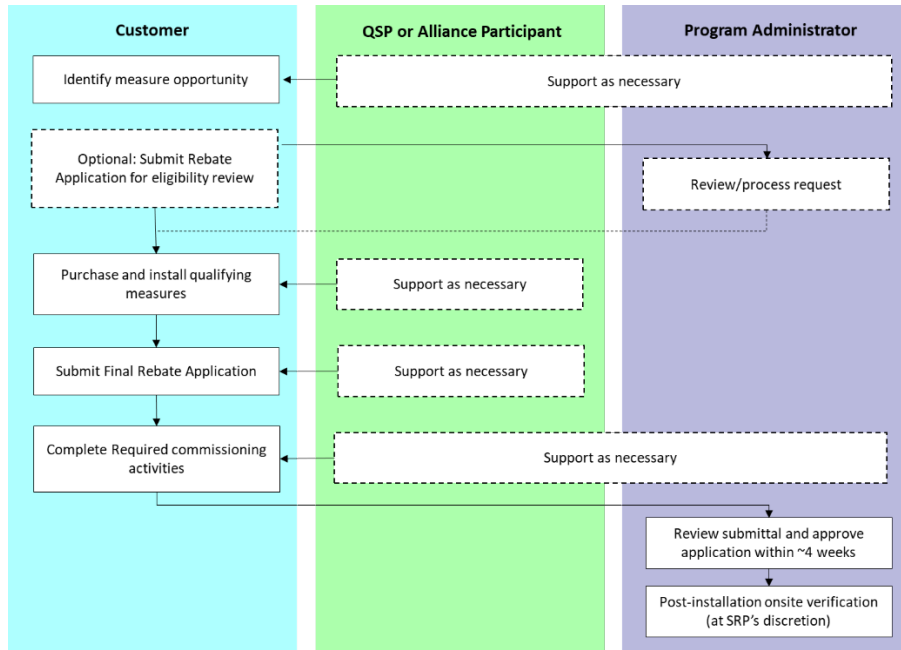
Customer

QSP or Alliance Participant

Program Administrator

Identify measure opportunity

Support as necessary

Optional: Submit Rebate Application for eligibility review

Review/process request

Purchase and install qualifying measures

Support as necessary

Submit Final Rebate Application

Support as necessary

Complete Required commissioning activities

Support as necessary

Review submittal and approve application within ~4 weeks

Post-installation onsite verification (at SRP's discretion)